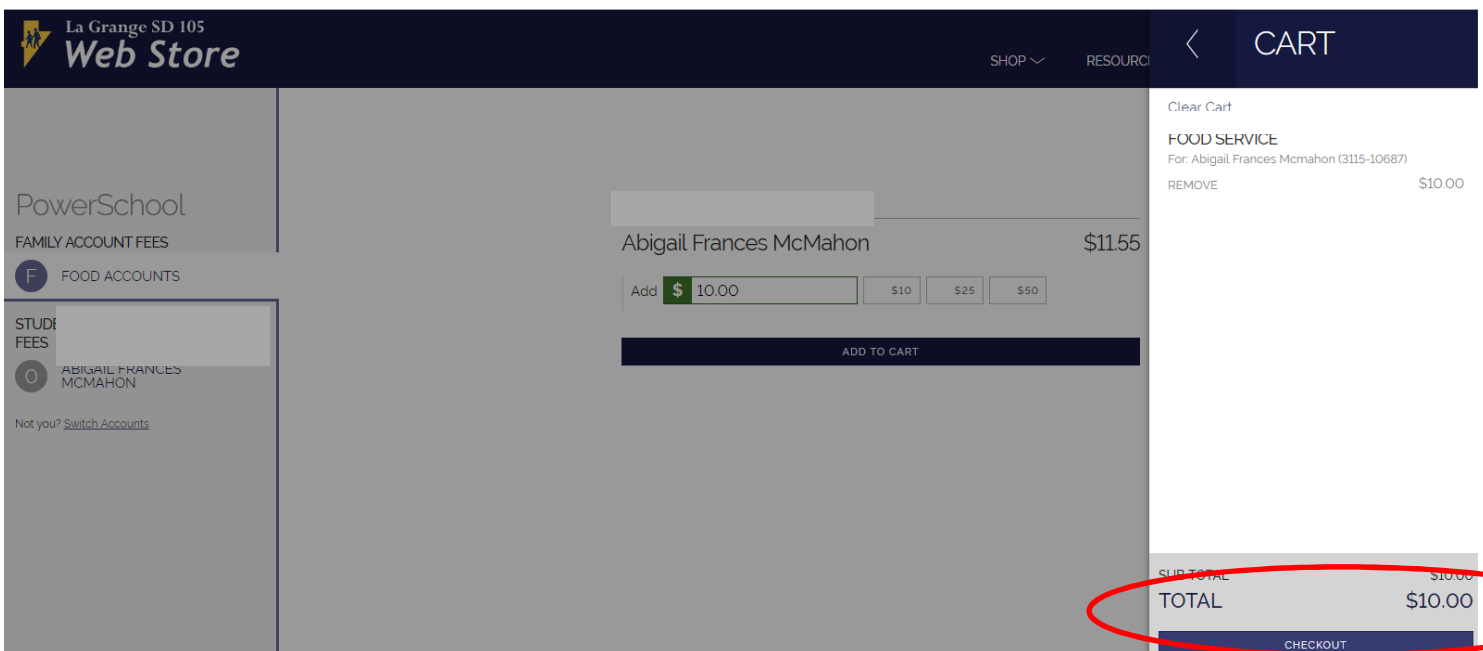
La Grange SD 105
Web Store

SHOP

RESOURC

CART

Clear Cart

FOOD SERVICE
For: Abigail Frances Mcmahon (3115-10687)

REMOVE $10.00

PowerSchool

FAMILY ACCOUNT FEES

F FOOD ACCOUNTS

STUDE
FEES

O ABIGAIL FRANCES MCMAHON

Not you? Switch Accounts

Abigail Frances McMahon $11.55

Add $ 10.00 $10 $25 $50

ADD TO CART

SUB TOTAL $10.00

TOTAL $10.00

CHECKOUT